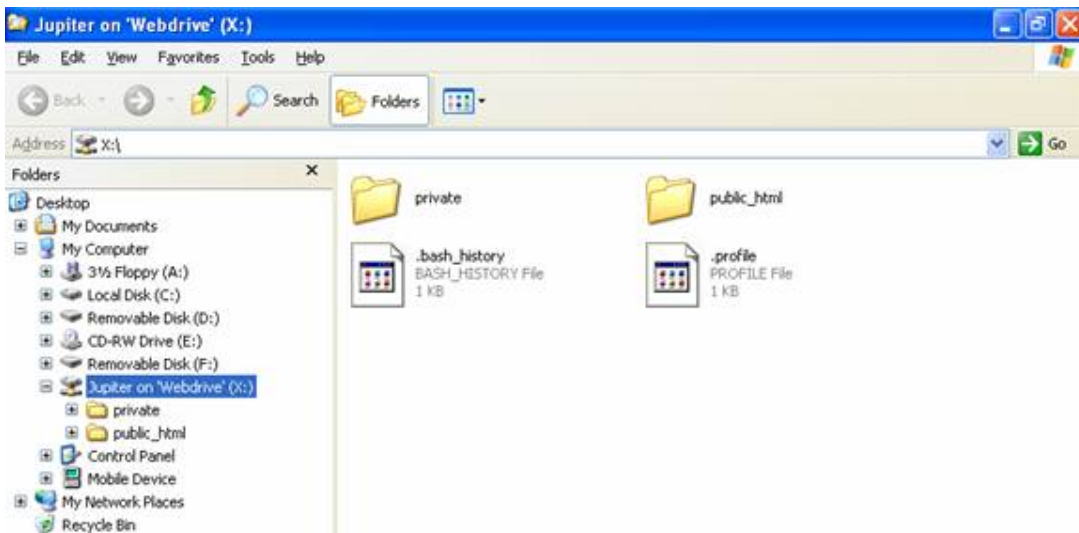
Jupiter on 'Webdrive' (X:)

File Edit View Favorites Tools Help

Back Search Folders

Address X:\

Go

Folders ×

Desktop
My Documents
My Computer
3½ Floppy (A:)
Local Disk (C:)
Removable Disk (D:)
CD-RW Drive (E:)
Removable Disk (F:)
Jupiter on 'Webdrive' (X:)
private
public_html
Control Panel
Mobile Device
My Network Places
Recycle Bin

private

public_html

.bash_history
BASH_HISTORY File
1 KB

.profile
PROFILE File
1 KB